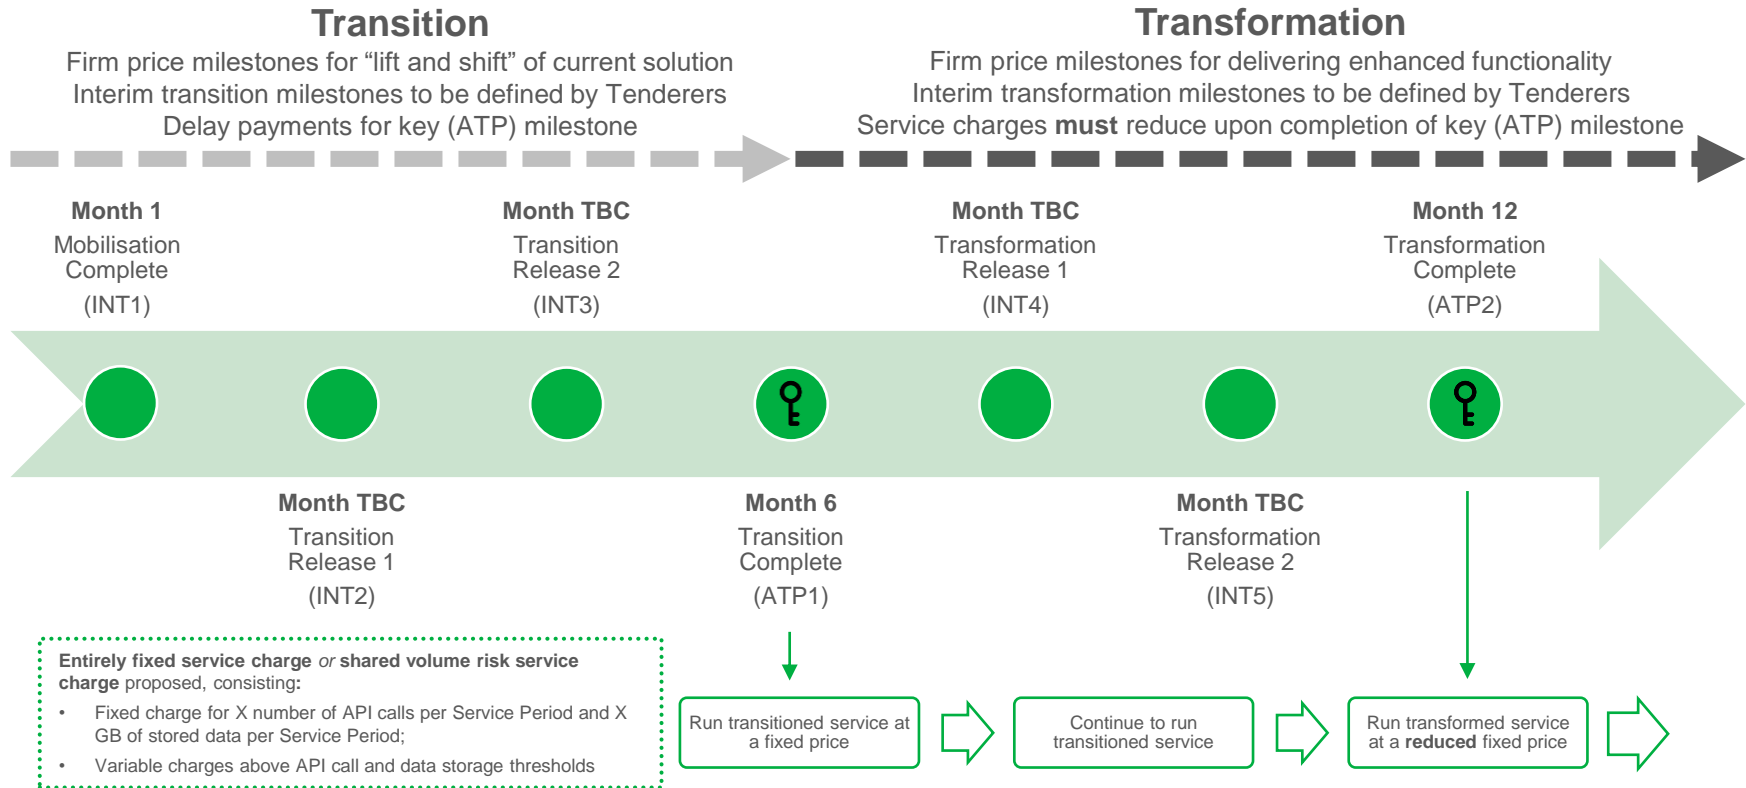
Transition

Firm price milestones for “lift and shift” of current solution
Interim transition milestones to be defined by Tenderers
Delay payments for key (ATP) milestone

Transformation

Firm price milestones for delivering enhanced functionality
Interim transformation milestones to be defined by Tenderers
Service charges **must** reduce upon completion of key (ATP) milestone

Month 1
Mobilisation Complete
(INT1)

Month TBC
Transition Release 2
(INT3)

Month TBC
Transformation Release 1
(INT4)

Month 12
Transformation Complete
(ATP2)

Month TBC
Transition Release 1
(INT2)

Month 6
Transition Complete
(ATP1)

Month TBC
Transformation Release 2
(INT5)

**Entirely fixed service charge** *or* **shared volume risk service charge** proposed, consisting**:**
• Fixed charge for X number of API calls per Service Period and X GB of stored data per Service Period;
• Variable charges above API call and data storage thresholds

Run transitioned service at a fixed price

Continue to run transitioned service

Run transformed service at a **reduced** fixed price